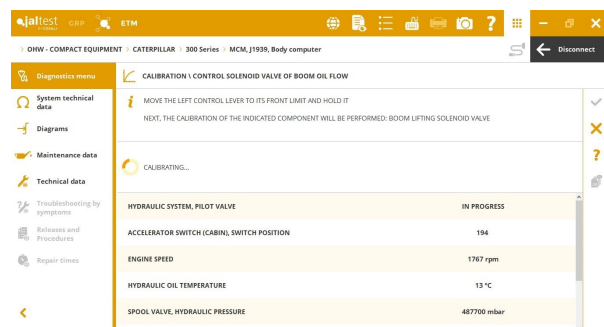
jaltest COSPI GRP ETM

OHW - COMPACT EQUIPMENT > CATERPILLAR > 300 Series > MCM, J1939, Body computer

Disconnect

Diagnostics menu

System technical data

Diagrams

Maintenance data

Technical data

Troubleshooting by symptoms

Releases and Procedures

Repair times

CALIBRATION \ CONTROL SOLENOID VALVE OF BOOM OIL FLOW

MOVE THE LEFT CONTROL LEVER TO ITS FRONT LIMIT AND HOLD IT

NEXT, THE CALIBRATION OF THE INDICATED COMPONENT WILL BE PERFORMED: BOOM LIFTING SOLENOID VALVE

CALIBRATING...

| | |
|---|---|
| HYDRAULIC SYSTEM, PILOT VALVE | IN PROGRESS |
| ACCELERATOR SWITCH (CABIN), SWITCH POSITION | 194 |
| ENGINE SPEED | 1767 rpm |
| HYDRAULIC OIL TEMPERATURE | 13 °C |
| SPOOL VALVE, HYDRAULIC PRESSURE | 487700 mbar |